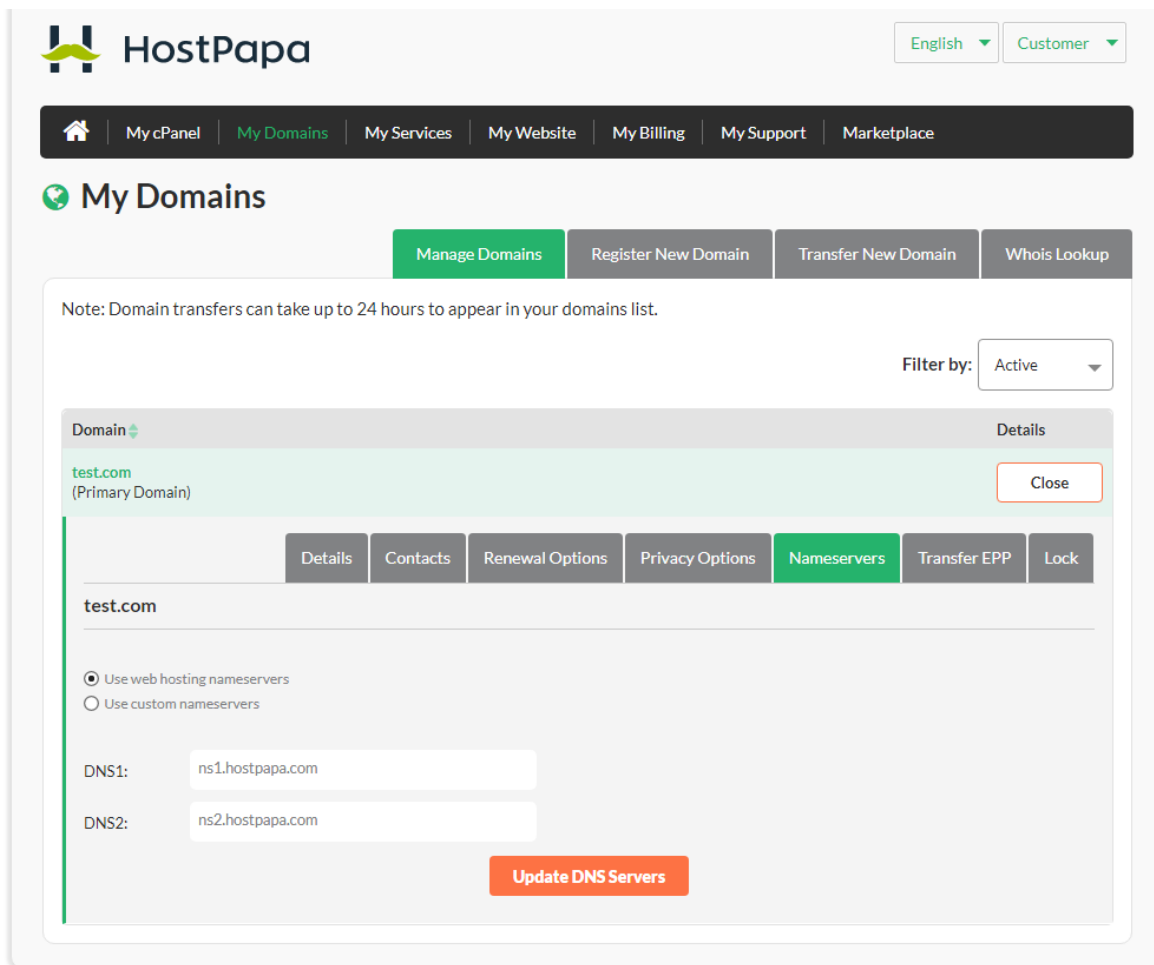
HostPapa

English
Customer

My cPanel | My Domains | My Services | My Website | My Billing | My Support | Marketplace

My Domains

Manage Domains | Register New Domain | Transfer New Domain | Whois Lookup

Note: Domain transfers can take up to 24 hours to appear in your domains list.

Filter by: Active

| Domain | Details |
|---|---|
| test.com (Primary Domain) | Close |

Details | Contacts | Renewal Options | Privacy Options | Nameservers | Transfer EPP | Lock

test.com

Use web hosting nameservers
Use custom nameservers

DNS1: ns1.hostpapa.com

DNS2: ns2.hostpapa.com

Update DNS Servers